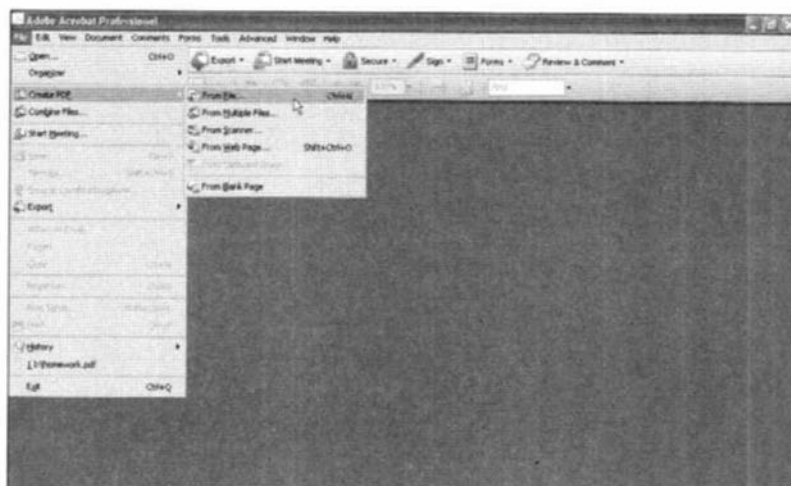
Adobe Acrobat Professional

File Edit View Document Comments Forms Tools Advanced Window Help

Open... Ctrl+O
Organizer
Create PDF
Combine Files...
Start Meeting...
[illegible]
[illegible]
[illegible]
Export
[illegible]
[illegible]
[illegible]
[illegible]
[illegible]
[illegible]
History
1 F:\homework.pdf
Exit Ctrl+Q

Export Start Meeting Secure Sign Forms Review & Comment

From File... Ctrl+N
From Multiple Files...
From Scanner...
From Web Page... Shift+Ctrl+O
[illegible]
From Blank Page